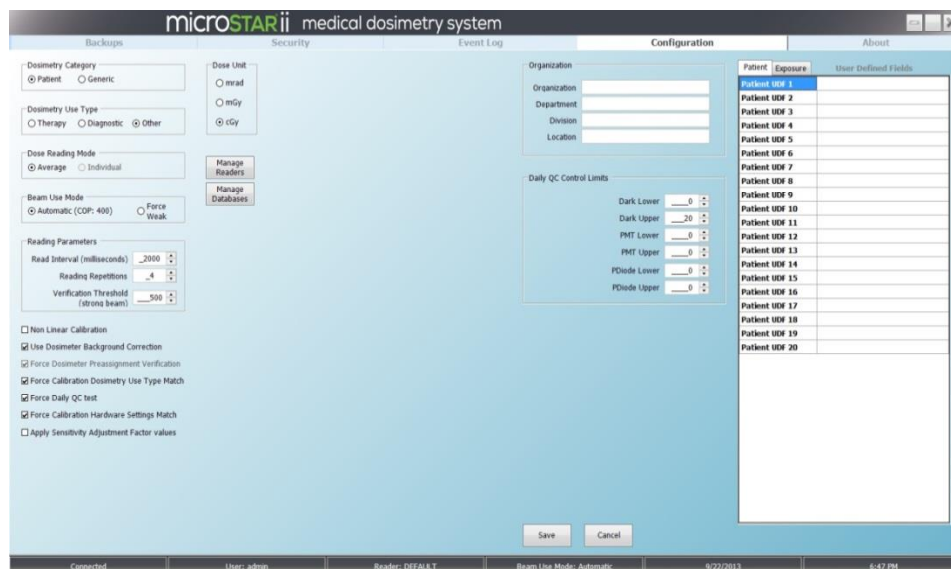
microSTARii medical dosimetry system

Backups | Security | Event Log | Configuration | About

Dosimetry Category
Patient Generic

Dosimetry Use Type
Therapy Diagnostic Other

Dose Reading Mode
Average Individual

Beam Use Mode
Automatic (COP: 400) Force Weak

Reading Parameters
Read Interval (milliseconds) 2000
Reading Repetitions 4
Verification Threshold (strong beam) 500

Dose Unit
mrad
mGy
cGy

Manage Readers
Manage Databases

Non Linear Calibration
Use Dosimeter Background Correction
Force Dosimeter Preassignment Verification
Force Calibration Dosimetry Use Type Match
Force Daily QC test
Force Calibration Hardware Settings Match
Apply Sensitivity Adjustment Factor values

Organization
Organization
Department
Division
Location

Daily QC Control Limits
Dark Lower 0
Dark Upper 20
PMT Lower 0
PMT Upper 0
PDiode Lower 0
PDiode Upper 0

Patient Exposure User Defined Fields

Patient UDF 1
Patient UDF 2
Patient UDF 3
Patient UDF 4
Patient UDF 5
Patient UDF 6
Patient UDF 7
Patient UDF 8
Patient UDF 9
Patient UDF 10
Patient UDF 11
Patient UDF 12
Patient UDF 13
Patient UDF 14
Patient UDF 15
Patient UDF 16
Patient UDF 17
Patient UDF 18
Patient UDF 19
Patient UDF 20

Save Cancel

Connected | User: admin | Reader: DEFAULT | Beam Use Mode: Automatic | 9/22/2013 | 6:47 PM